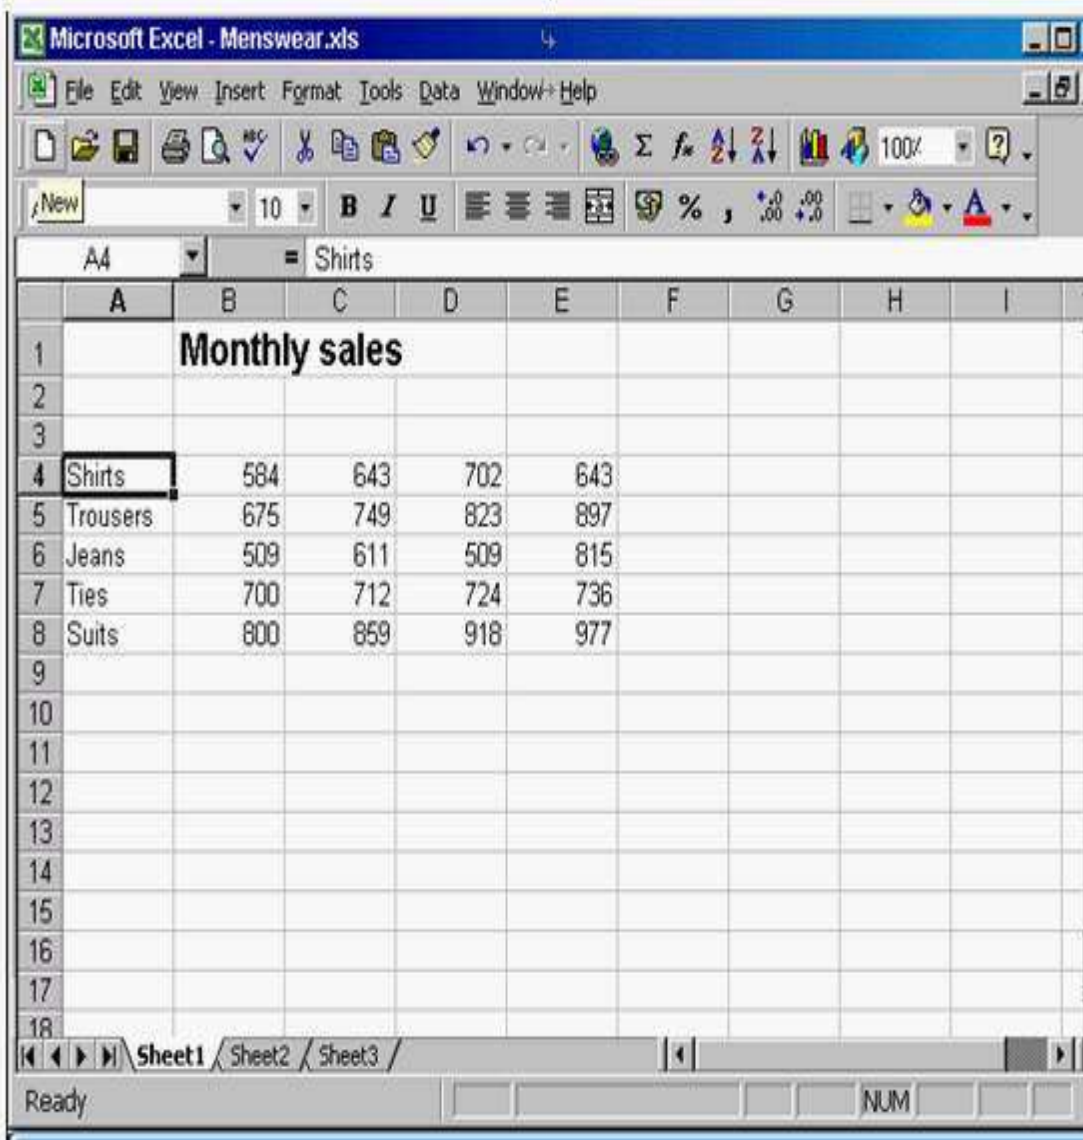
Microsoft Excel - Menswear.xls

File Edit View Insert Format Tools Data Window Help

100%

New 10 B I U % ,

A4 = Shirts

| | A | B | C | D | E | F | G | H | I |
|---|---|---|---|---|---|---|---|---|---|
| 1 | | Monthly sales | | | | | | | |
| 2 | | | | | | | | | |
| 3 | | | | | | | | | |
| 4 | Shirts | 584 | 643 | 702 | 643 | | | | |
| 5 | Trousers | 675 | 749 | 823 | 897 | | | | |
| 6 | Jeans | 509 | 611 | 509 | 815 | | | | |
| 7 | Ties | 700 | 712 | 724 | 736 | | | | |
| 8 | Suits | 800 | 859 | 918 | 977 | | | | |
| 9 | | | | | | | | | |
| 10 | | | | | | | | | |
| 11 | | | | | | | | | |
| 12 | | | | | | | | | |
| 13 | | | | | | | | | |
| 14 | | | | | | | | | |
| 15 | | | | | | | | | |
| 16 | | | | | | | | | |
| 17 | | | | | | | | | |
| 18 | | | | | | | | | |

Sheet1 Sheet2 Sheet3

Ready NUM